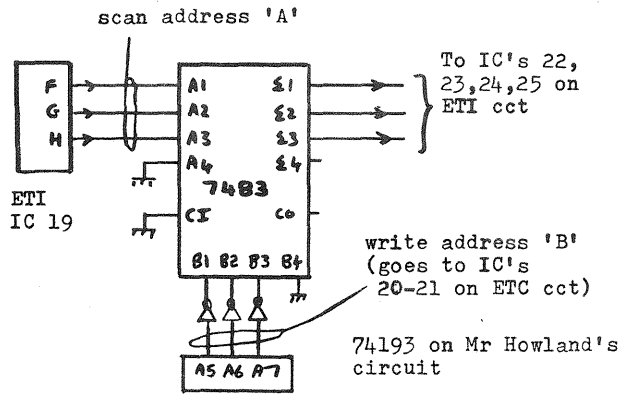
scan address 'A'

F
G
H

ETI
IC 19

A1
A2
A3
A4
7483
CI
Σ1
Σ2
Σ3
Σ4
Co
B1 B2 B3 B4

To IC's 22, 23,24,25 on ETI cct

write address 'B' (goes to IC's 20-21 on ETC cct)

A5 A6 A7

74193 on Mr Howland's circuit